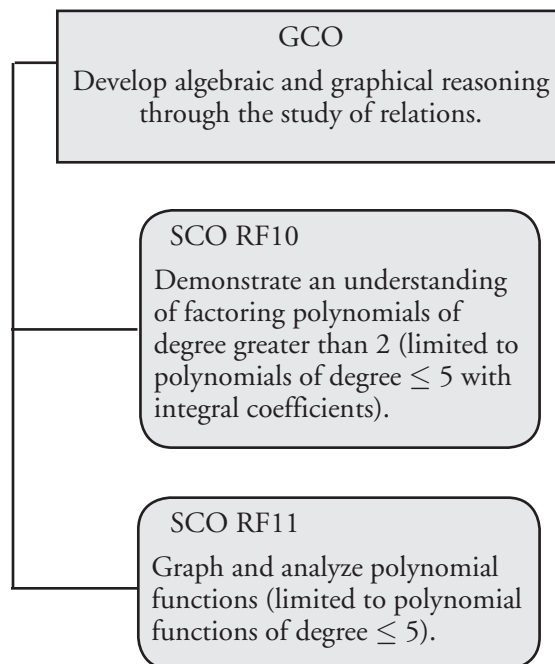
GCO

Develop algebraic and graphical reasoning through the study of relations.

SCO RF10

Demonstrate an understanding of factoring polynomials of degree greater than 2 (limited to polynomials of degree $\leq 5$ with integral coefficients).

SCO RF11

Graph and analyze polynomial functions (limited to polynomial functions of degree $\leq 5$).